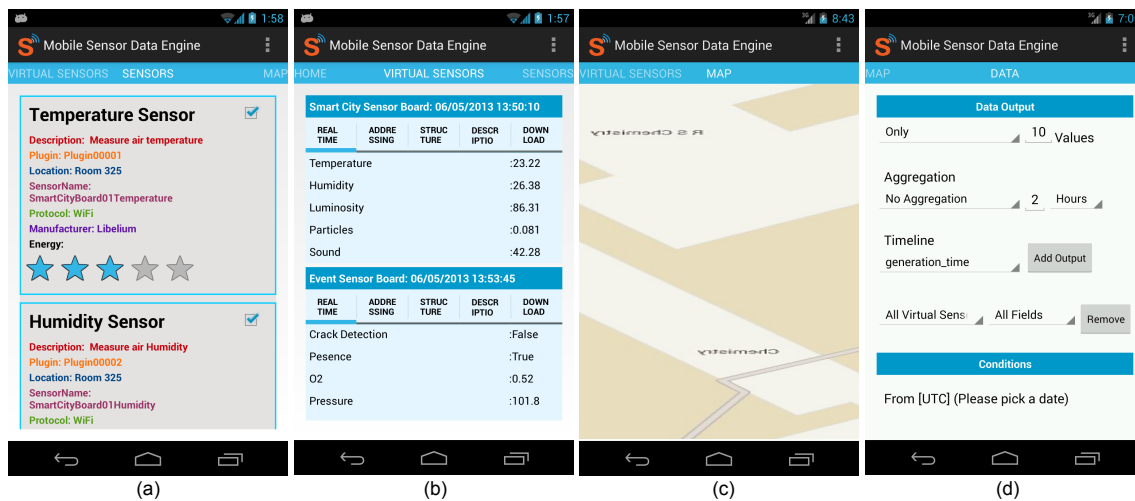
1:58
Mobile Sensor Data Engine
VIRTUAL SENSORS SENSORS MAP

Temperature Sensor
Description: Measure air temperature
Plugin: Plugin00001
Location: Room 325
SensorName: SmartCityBoard01Temperature
Protocol: WiFi
Manufacturer: Libelium
Energy:

Humidity Sensor
Description: Measure air Humidity
Plugin: Plugin00002
Location: Room 325
SensorName: SmartCityBoard01Humidity
Protocol: WiFi

(a)

1:57
Mobile Sensor Data Engine
HOME VIRTUAL SENSORS SENSORS

Smart City Sensor Board: 06/05/2013 13:50:10

| REAL TIME | ADDRE SSING | STRUC TURE | DESCR IPTIO | DOWN LOAD |
|---|---|---|---|---|

| Temperature | :23.22 |
|---|---|
| Humidity | :26.38 |
| Luminosity | :86.31 |
| Particles | :0.081 |
| Sound | :42.28 |

Event Sensor Board: 06/05/2013 13:53:45

| REAL TIME | ADDRE SSING | STRUC TURE | DESCR IPTIO | DOWN LOAD |
|---|---|---|---|---|

| Crack Detection | :False |
|---|---|
| Pesence | :True |
| O2 | :0.52 |
| Pressure | :101.8 |

(b)

8:43
Mobile Sensor Data Engine
VIRTUAL SENSORS MAP

R S Chemistry
Chemistry

(c)

7:0
Mobile Sensor Data Engine
MAP DATA

Data Output
Only 10 Values

Aggregation
No Aggregation 2 Hours

Timeline
generation_time Add Output

All Virtual Sens All Fields Remove

Conditions
From [UTC] (Please pick a date)

(d)